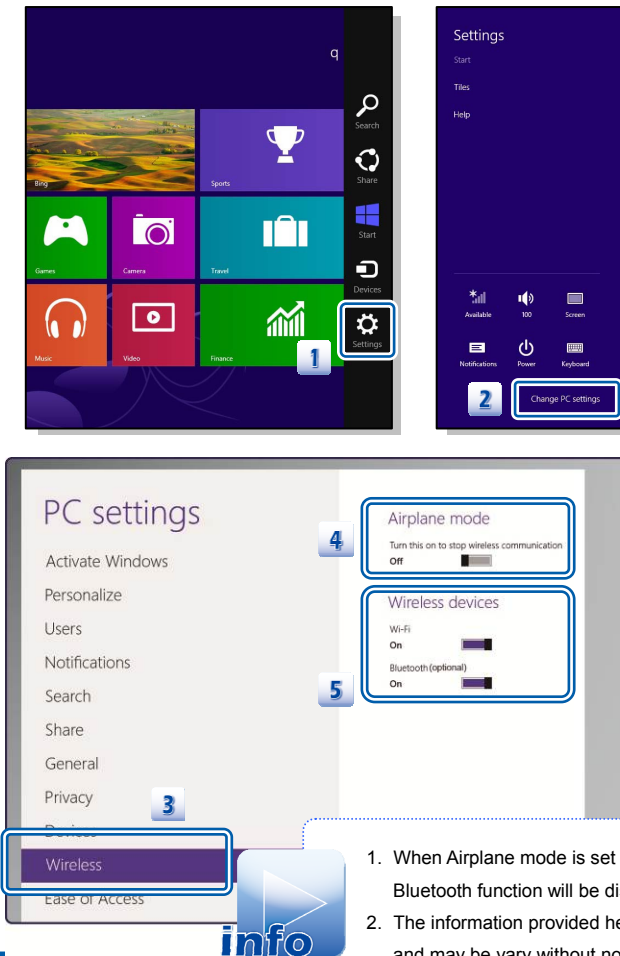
q

Bing

Sports

Games

Camera

Travel

Music

Video

Finance

Search

Share

Start

Devices

Settings

1

Settings

Start

Tiles

Help

Available

100

Screen

Notifications

Power

Keyboard

2

Change PC settings

PC settings

Activate Windows

Personalize

Users

Notifications

Search

Share

General

Privacy

Devices

Wireless

Ease of Access

3

4

Airplane mode

Turn this on to stop wireless communication

Off

Wireless devices

Wi-Fi

On

Bluetooth (optional)

On

5

info

1. When Airplane mode is set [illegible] Bluetooth function will be di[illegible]

2. The information provided he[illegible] and may be vary without no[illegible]